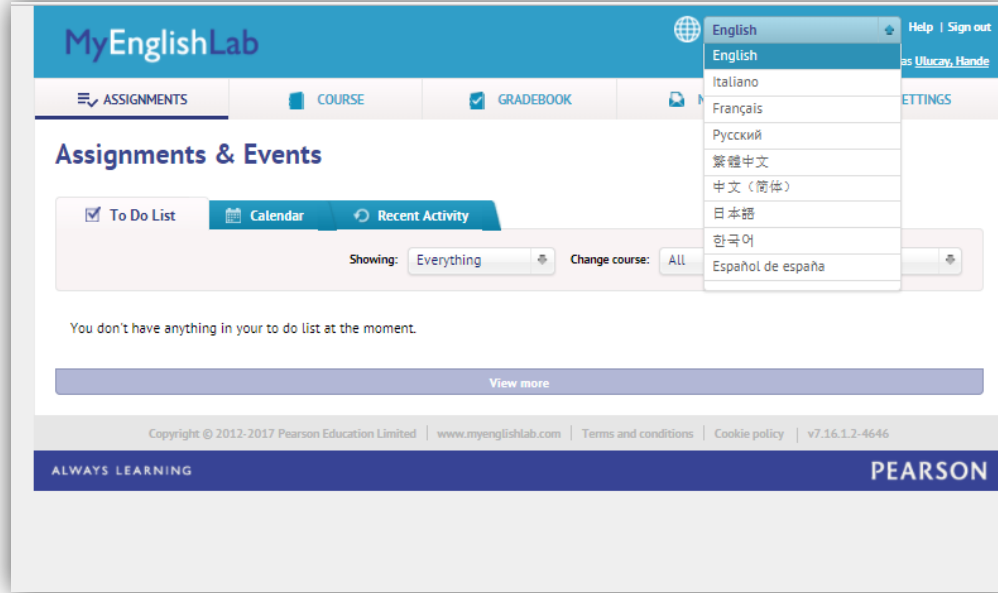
MyEnglishLab

English

Help | Sign out

English
Italiano
Français
Русский
繁體中文
中文（简体）
日本語
한국어
Español de españa

as Ulucay, Hande

ASSIGNMENTS COURSE GRADEBOOK M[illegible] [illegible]ETTINGS

Assignments & Events

To Do List Calendar Recent Activity

Showing: Everything Change course: All

You don't have anything in your to do list at the moment.

View more

Copyright © 2012-2017 Pearson Education Limited | www.myenglishlab.com | Terms and conditions | Cookie policy | v7.16.1.2-4646

ALWAYS LEARNING

PEARSON